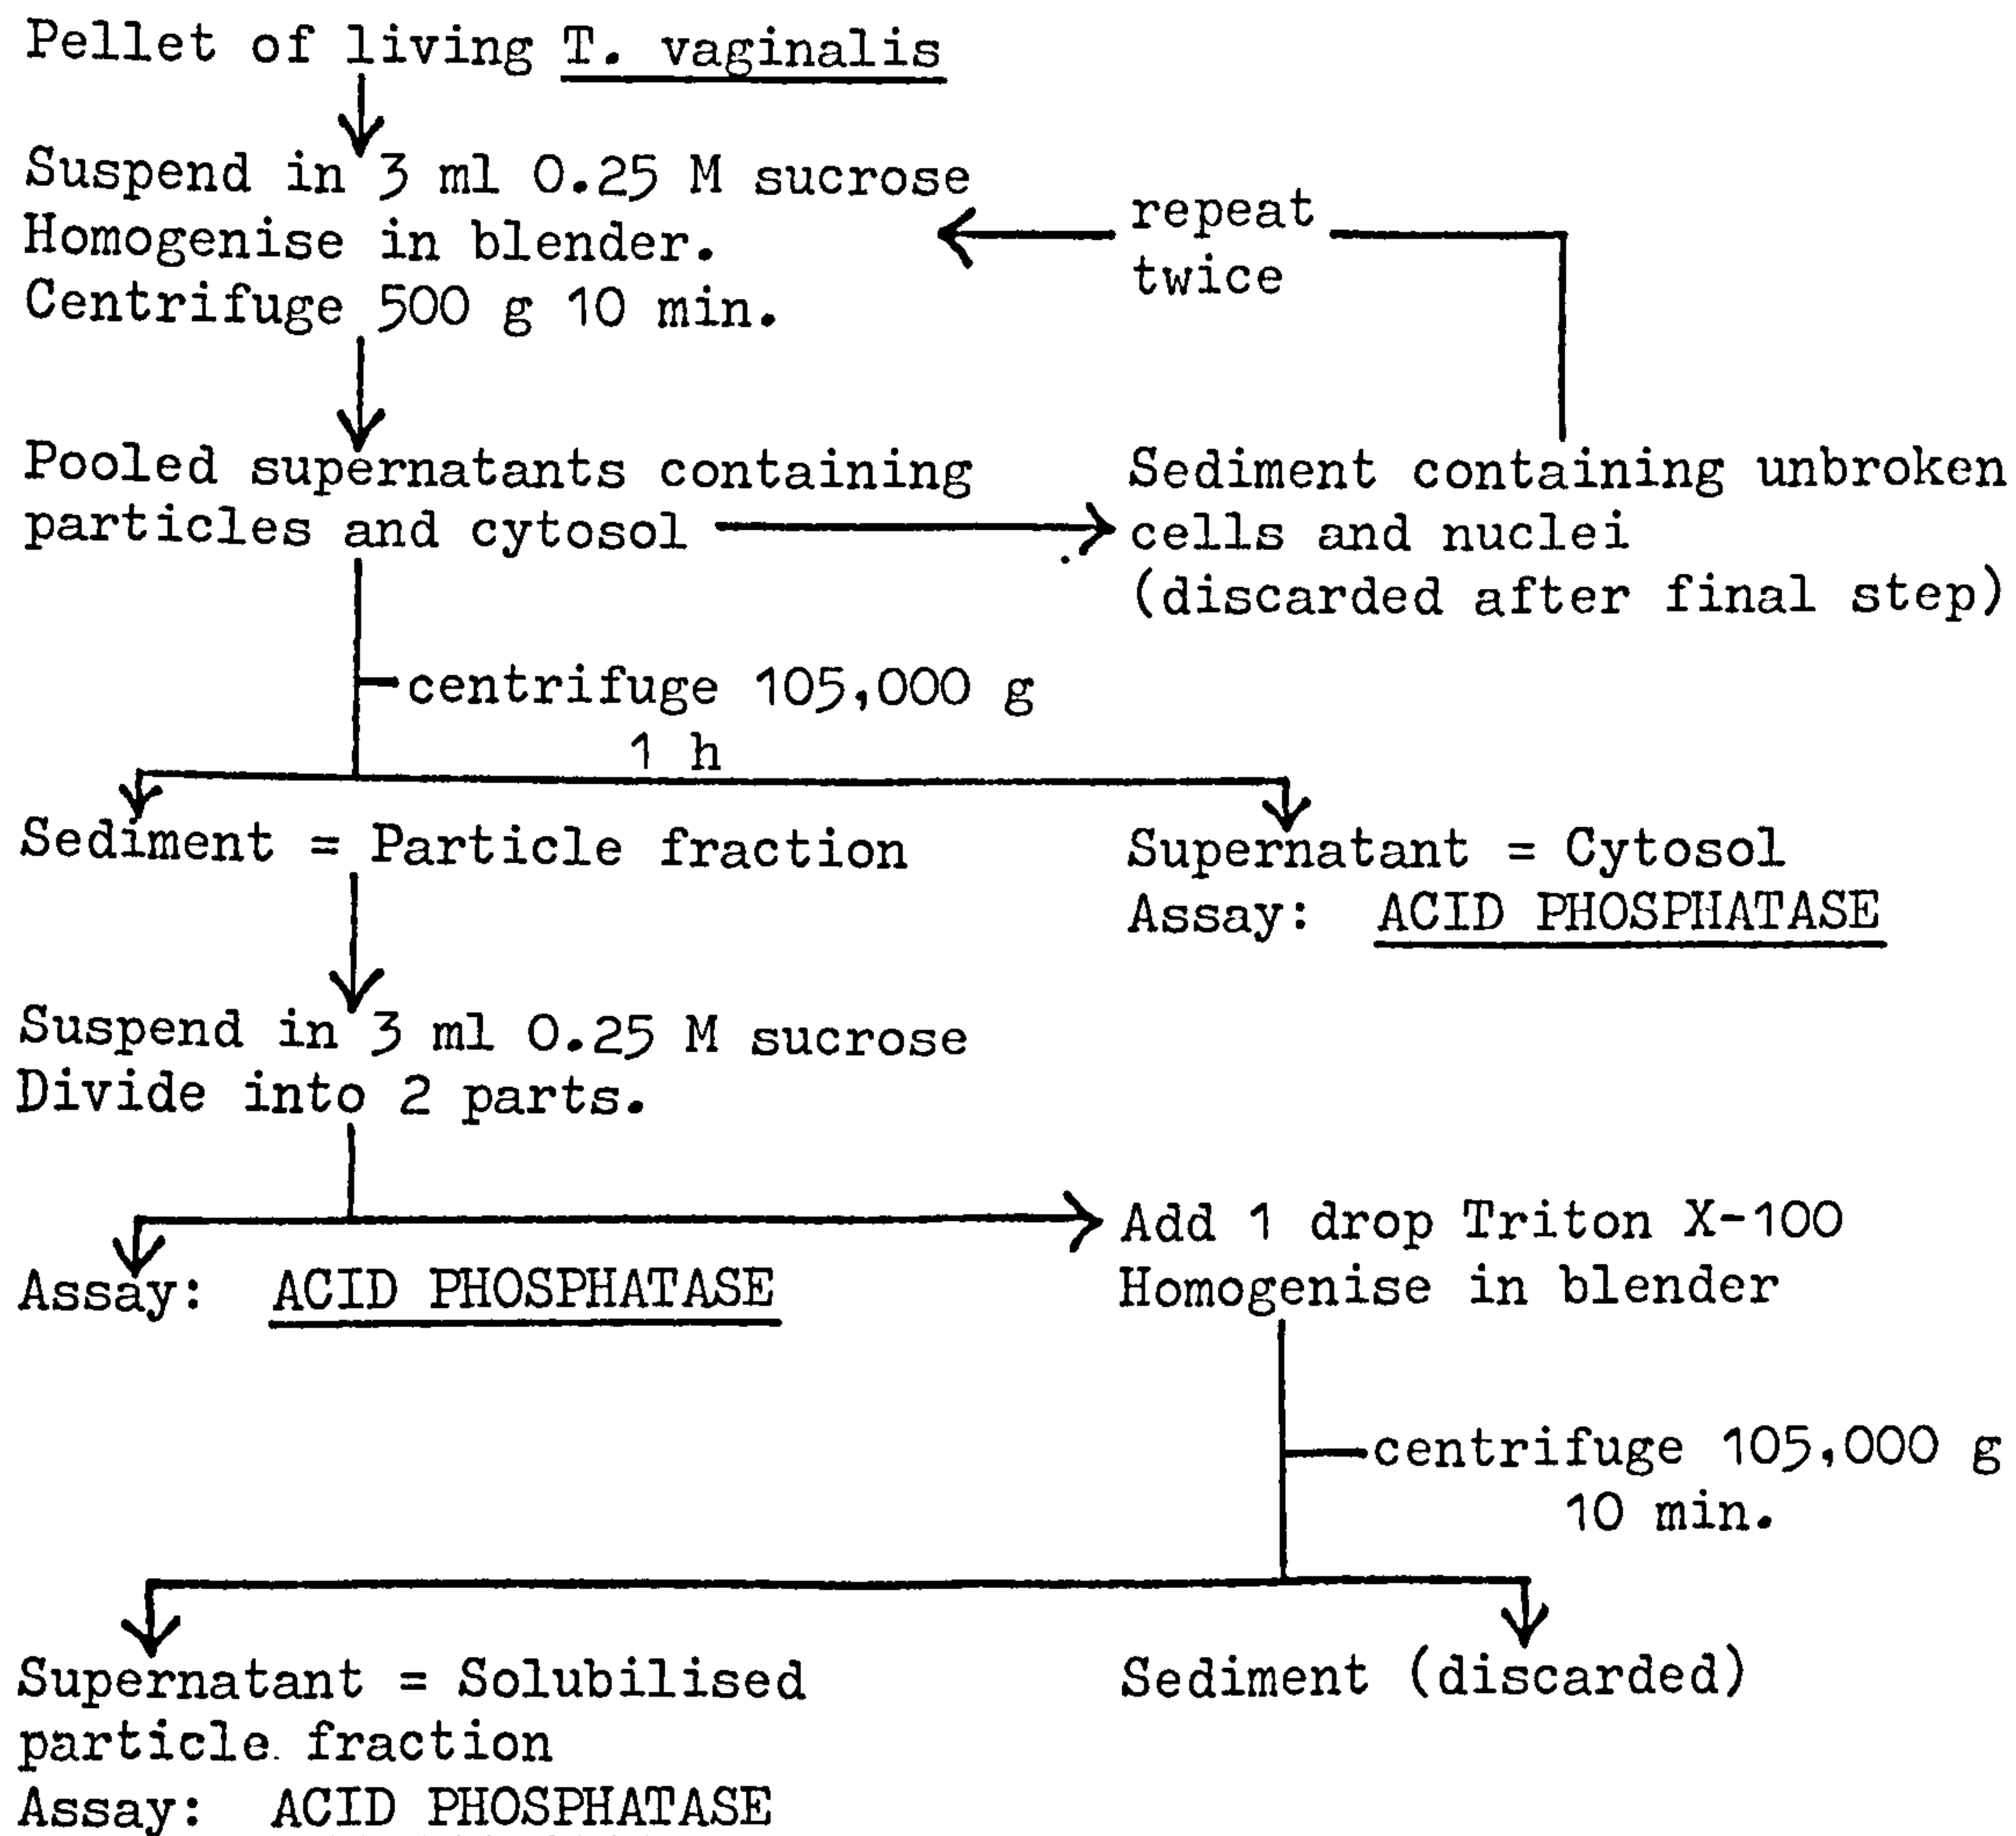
Pellet of living T. vaginalis

Suspend in 3 ml 0.25 M sucrose
Homogenise in blender.
Centrifuge 500 g 10 min.

repeat twice

Pooled supernatants containing particles and cytosol

Sediment containing unbroken cells and nuclei
(discarded after final step)

centrifuge 105,000 g
1 h

Sediment = Particle fraction

Supernatant = Cytosol
Assay: ACID PHOSPHATASE

Suspend in 3 ml 0.25 M sucrose
Divide into 2 parts.

Assay: ACID PHOSPHATASE

Add 1 drop Triton X-100
Homogenise in blender

centrifuge 105,000 g
10 min.

Supernatant = Solubilised particle fraction
Assay: ACID PHOSPHATASE

Sediment (discarded)